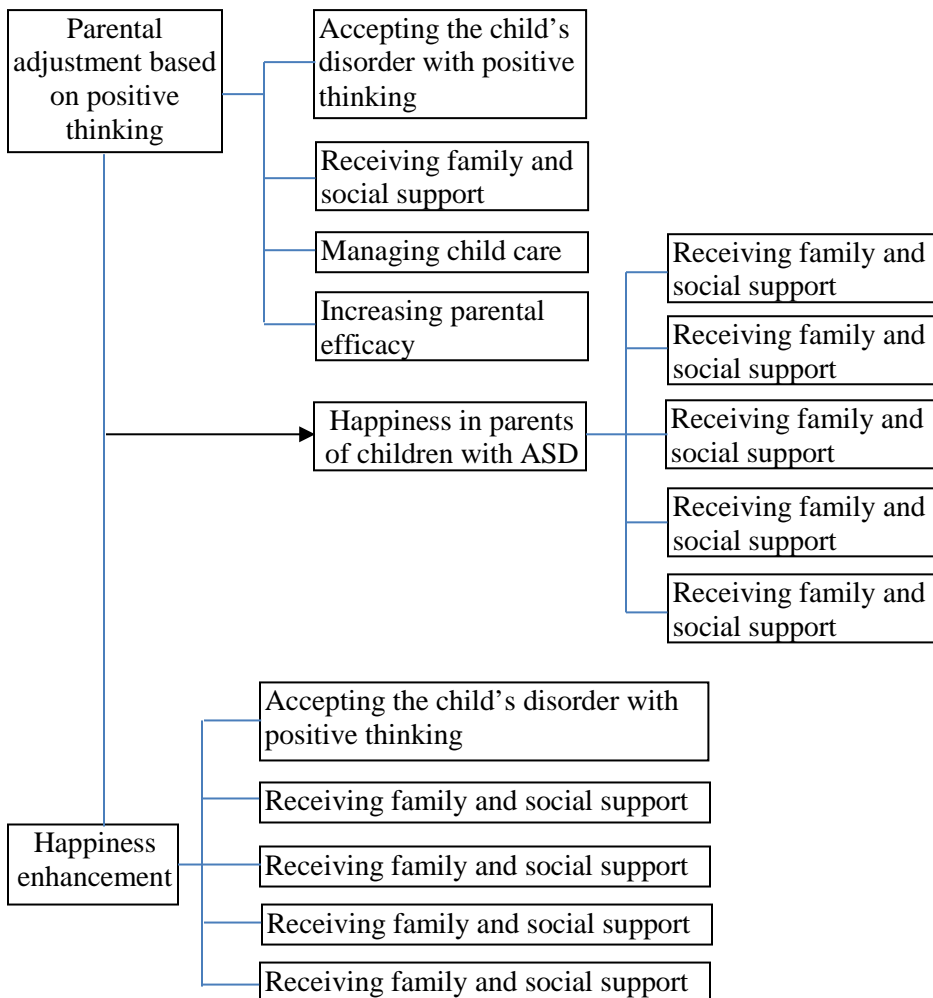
Parental adjustment based on positive thinking

Accepting the child's disorder with positive thinking

Receiving family and social support

Managing child care

Increasing parental efficacy

Happiness in parents of children with ASD

Receiving family and social support

Receiving family and social support

Receiving family and social support

Receiving family and social support

Receiving family and social support

Accepting the child's disorder with positive thinking

Receiving family and social support

Happiness enhancement

Receiving family and social support

Receiving family and social support

Receiving family and social support